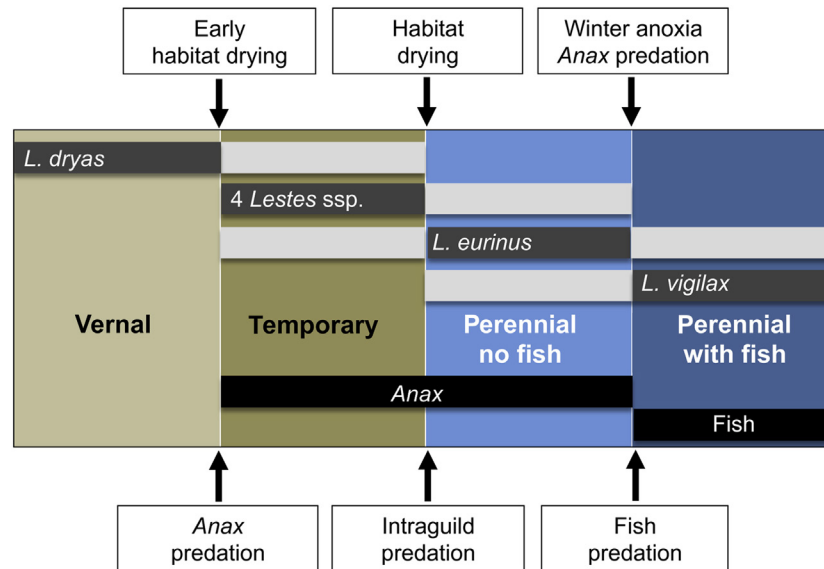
Early habitat drying

Habitat drying

Winter anoxia *Anax* predation

*L. dryas*

4 *Lestes* ssp.

*L. eurinus*

*L. vigilax*

Vernal

Temporary

Perennial no fish

Perennial with fish

*Anax*

Fish

*Anax* predation

Intraguild predation

Fish predation